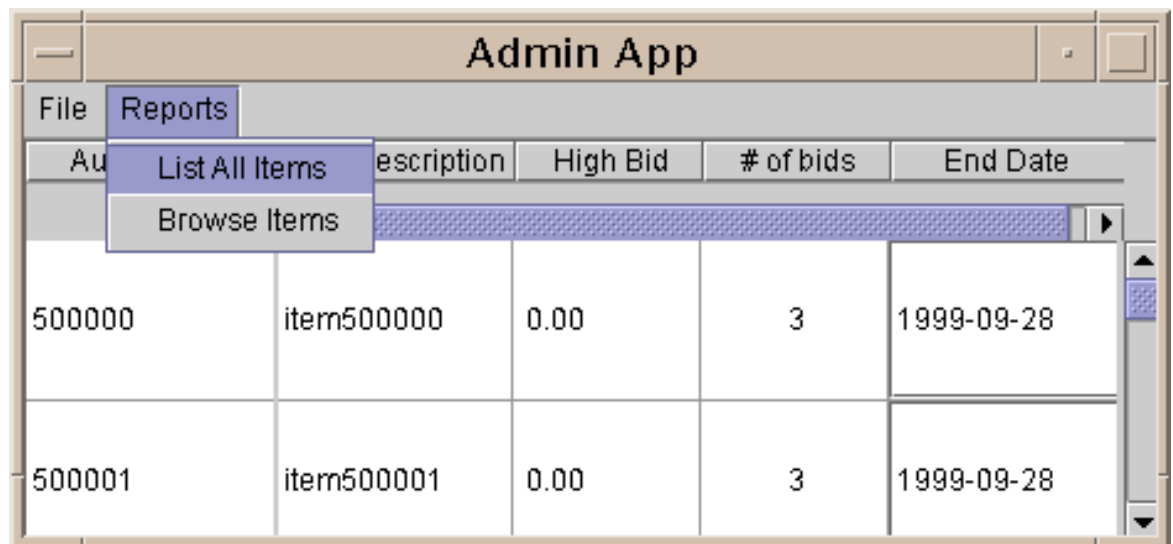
Admin App

File Reports

List All Items
Browse Items

| Au | escription | High Bid | # of bids | End Date |
|---|---|---|---|---|
| 500000 | item500000 | 0.00 | 3 | 1999-09-28 |
| 500001 | item500001 | 0.00 | 3 | 1999-09-28 |